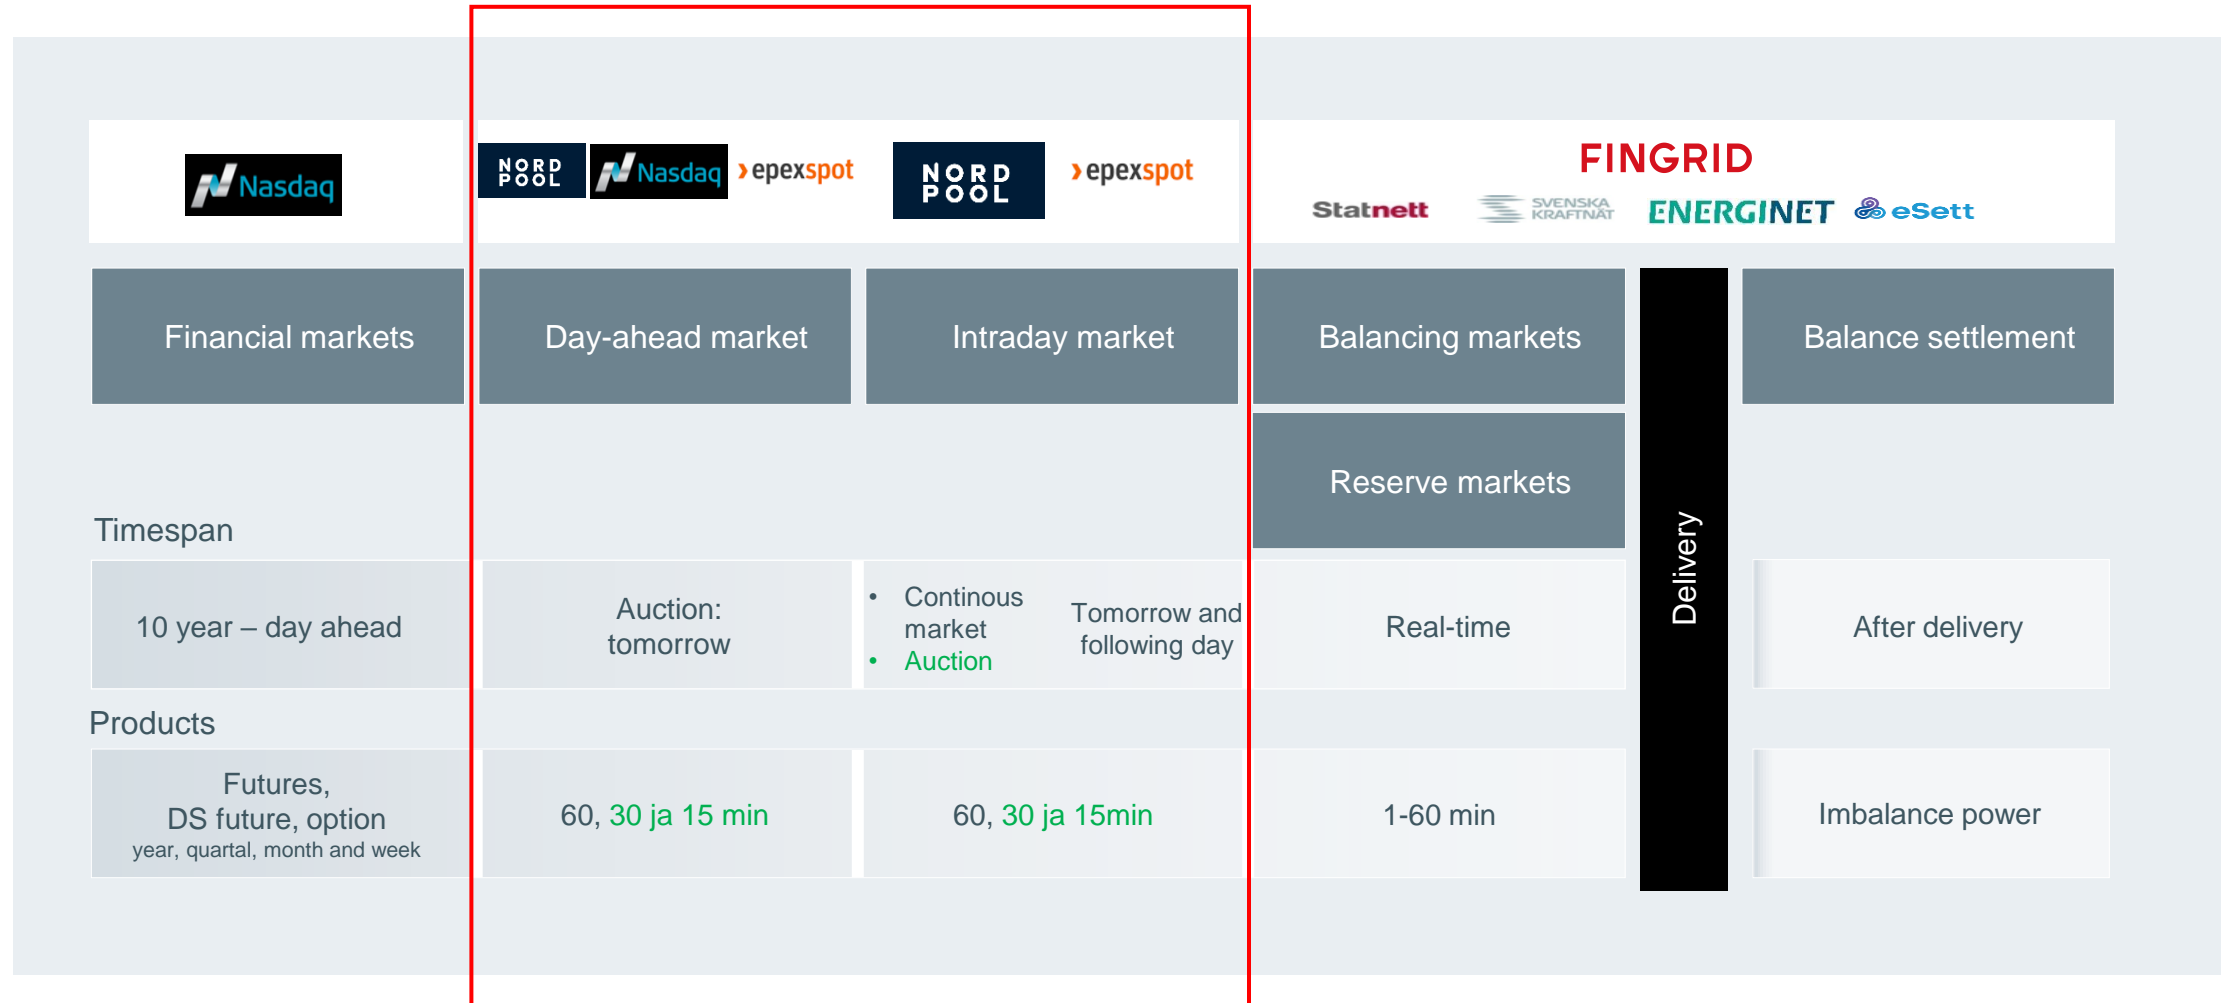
Nasdaq

NORD POOL Nasdaq epexspot NORD POOL epexspot

FINGRID
Statnett SVENSKA KRAFTNÄT ENERGINET eSett

| Financial markets | Day-ahead market | Intraday market | Balancing markets | Delivery | Balance settlement |
|---|---|---|---|---|---|
| | | | Reserve markets | | |

Timespan

| 10 year – day ahead | Auction: tomorrow | • Continous market • Auction — Tomorrow and following day | Real-time | After delivery |
|---|---|---|---|---|

Products

| Futures, DS future, option year, quartal, month and week | 60, 30 ja 15 min | 60, 30 ja 15min | 1-60 min | Imbalance power |
|---|---|---|---|---|